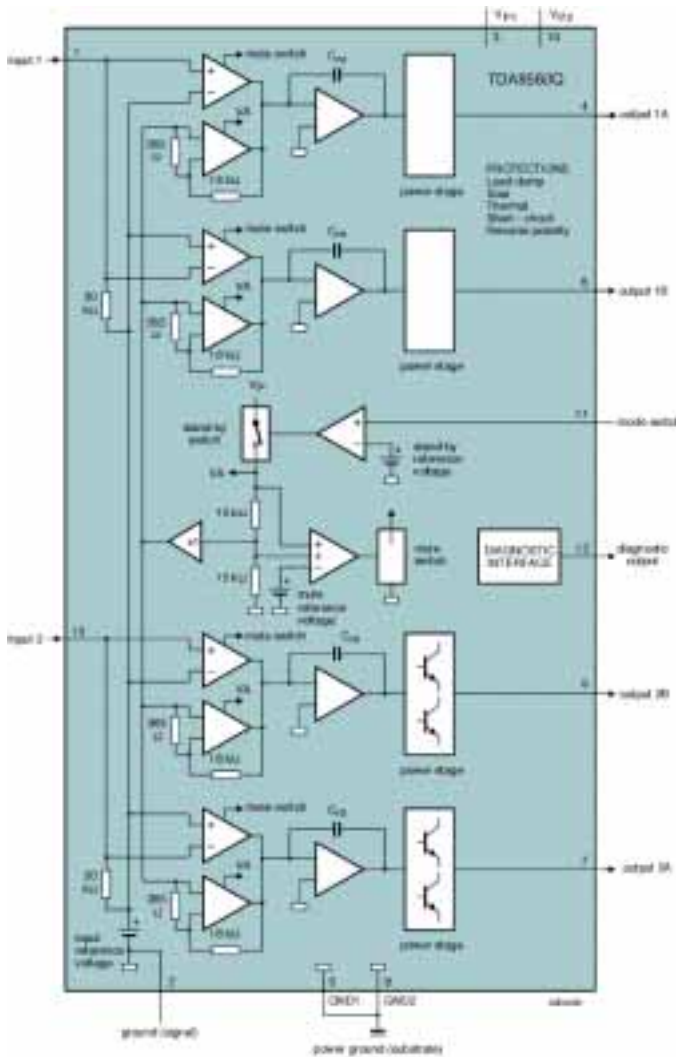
$V_{P1}$ $V_{P2}$
3 10
input 1
1
mute switch
$C_m$
TDA8560Q
4
output 1A
VA
60 kΩ
18 kΩ
power stage
PROTECTIONS
Load dump
Soar
Thermal
Short - circuit
Reverse polarity
mute switch
$C_m$
6
output 1B
60 kΩ
VA
60 kΩ
18 kΩ
power stage
$V_P$
stand-by switch
11
mode switch
stand-by reference voltage
VA
15 kΩ
x1
mute switch
DIAGNOSTIC INTERFACE
12
diagnostic output
15 kΩ
mute reference voltage
input 2
13
mute switch
$C_m$
9
output 2B
VA
60 kΩ
18 kΩ
power stage
mute switch
$C_m$
7
output 2A
60 kΩ
VA
60 kΩ
18 kΩ
input reference voltage
power stage
2
5
8
GND1
GND2
ground (signal)
power ground (substrate)